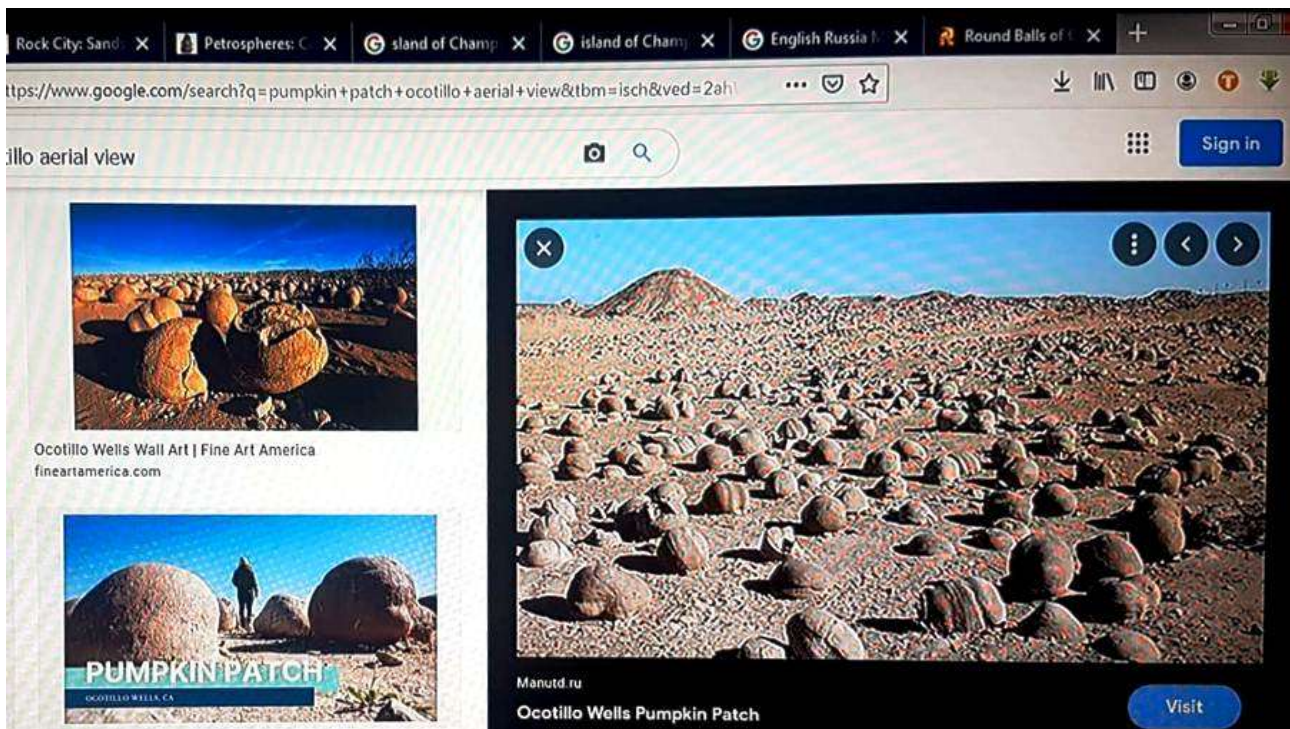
Rock City: Sand ✕ Petrospheres: C ✕ sland of Champ ✕ island of Cham ✕ English Russia ✕ Round Balls of ✕ +

ttps://www.google.com/search?q=pumpkin+patch+ocotillo+aerial+view&tbm=isch&ved=2ah

tillo aerial view

Sign in

Ocotillo Wells Wall Art | Fine Art America
fineartamerica.com

PUMPKIN PATCH
OCOTILLO WELLS, CA

Manutd.ru
Ocotillo Wells Pumpkin Patch

Visit